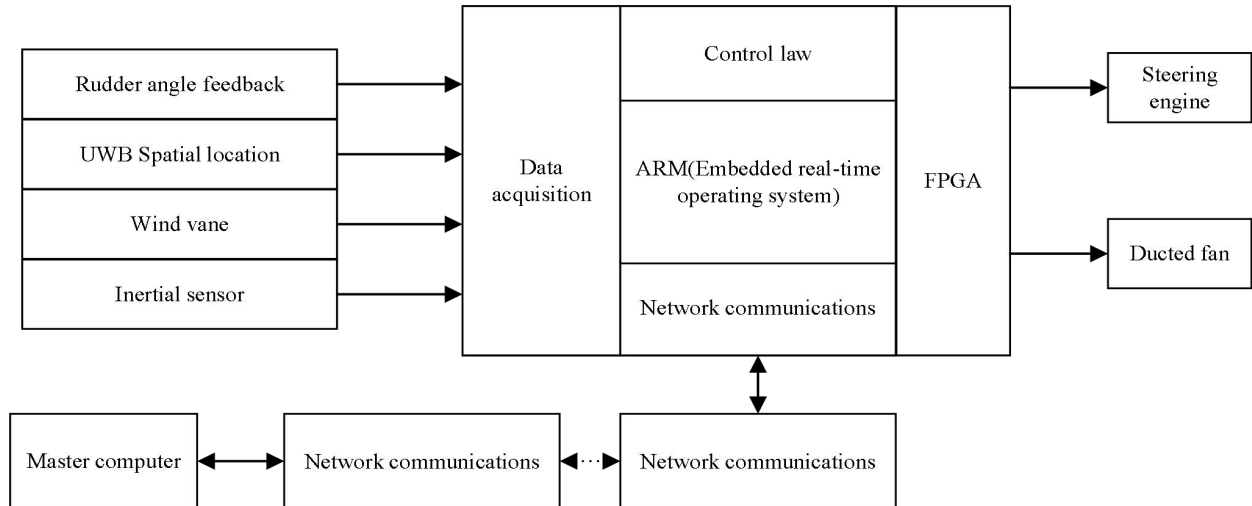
Rudder angle feedback
UWB Spatial location
Wind vane
Inertial sensor

Data acquisition

Control law
ARM(Embedded real-time operating system)
Network communications

FPGA

Steering engine
Ducted fan

Master computer
Network communications
Network communications